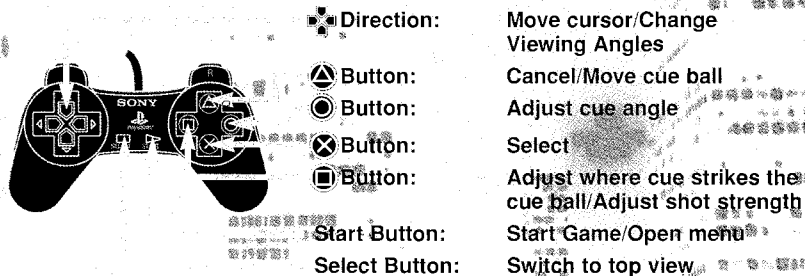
SONY

Direction: Move cursor/Change Viewing Angles

Button: Cancel/Move cue ball

Button: Adjust cue angle

Button: Select

Button: Adjust where cue strikes the cue ball/Adjust shot strength

Start Button: Start Game/Open menu

Select Button: Switch to top view